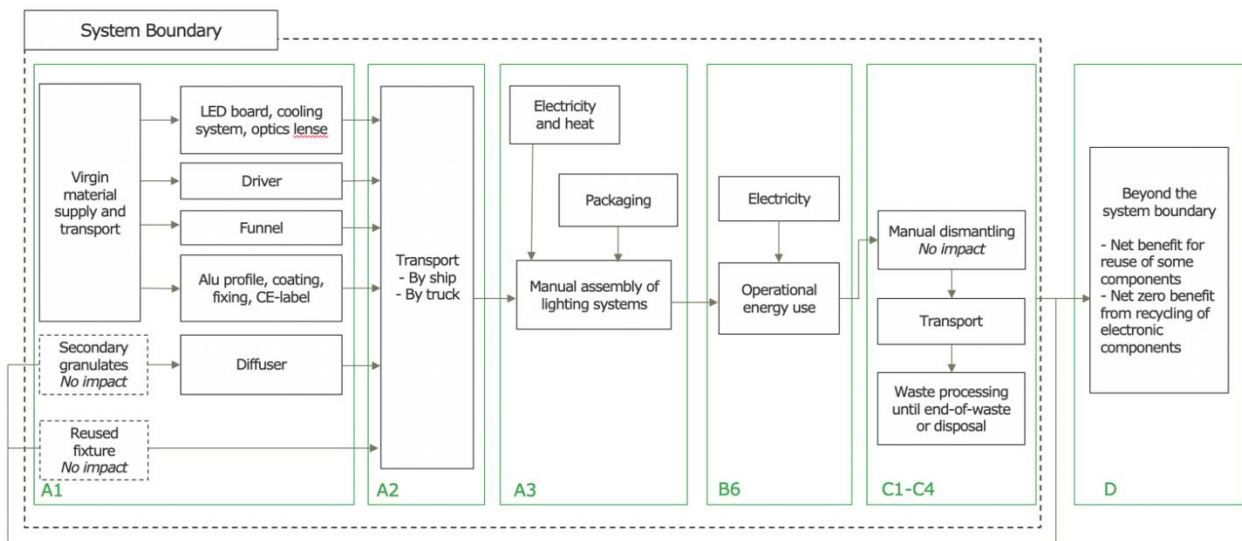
System Boundary

Virgin material supply and transport

LED board, cooling system, optics lense

Driver

Funnel

Alu profile, coating, fixing, CE-label

Secondary granulates
*No impact*

Diffuser

Reused fixture
*No impact*

A1

Transport
- By ship
- By truck

A2

Electricity and heat

Packaging

Manual assembly of lighting systems

A3

Electricity

Operational energy use

B6

Manual dismantling
*No impact*

Transport

Waste processing until end-of-waste or disposal

C1-C4

Beyond the system boundary

- Net benefit for reuse of some components
- Net zero benefit from recycling of electronic components

D